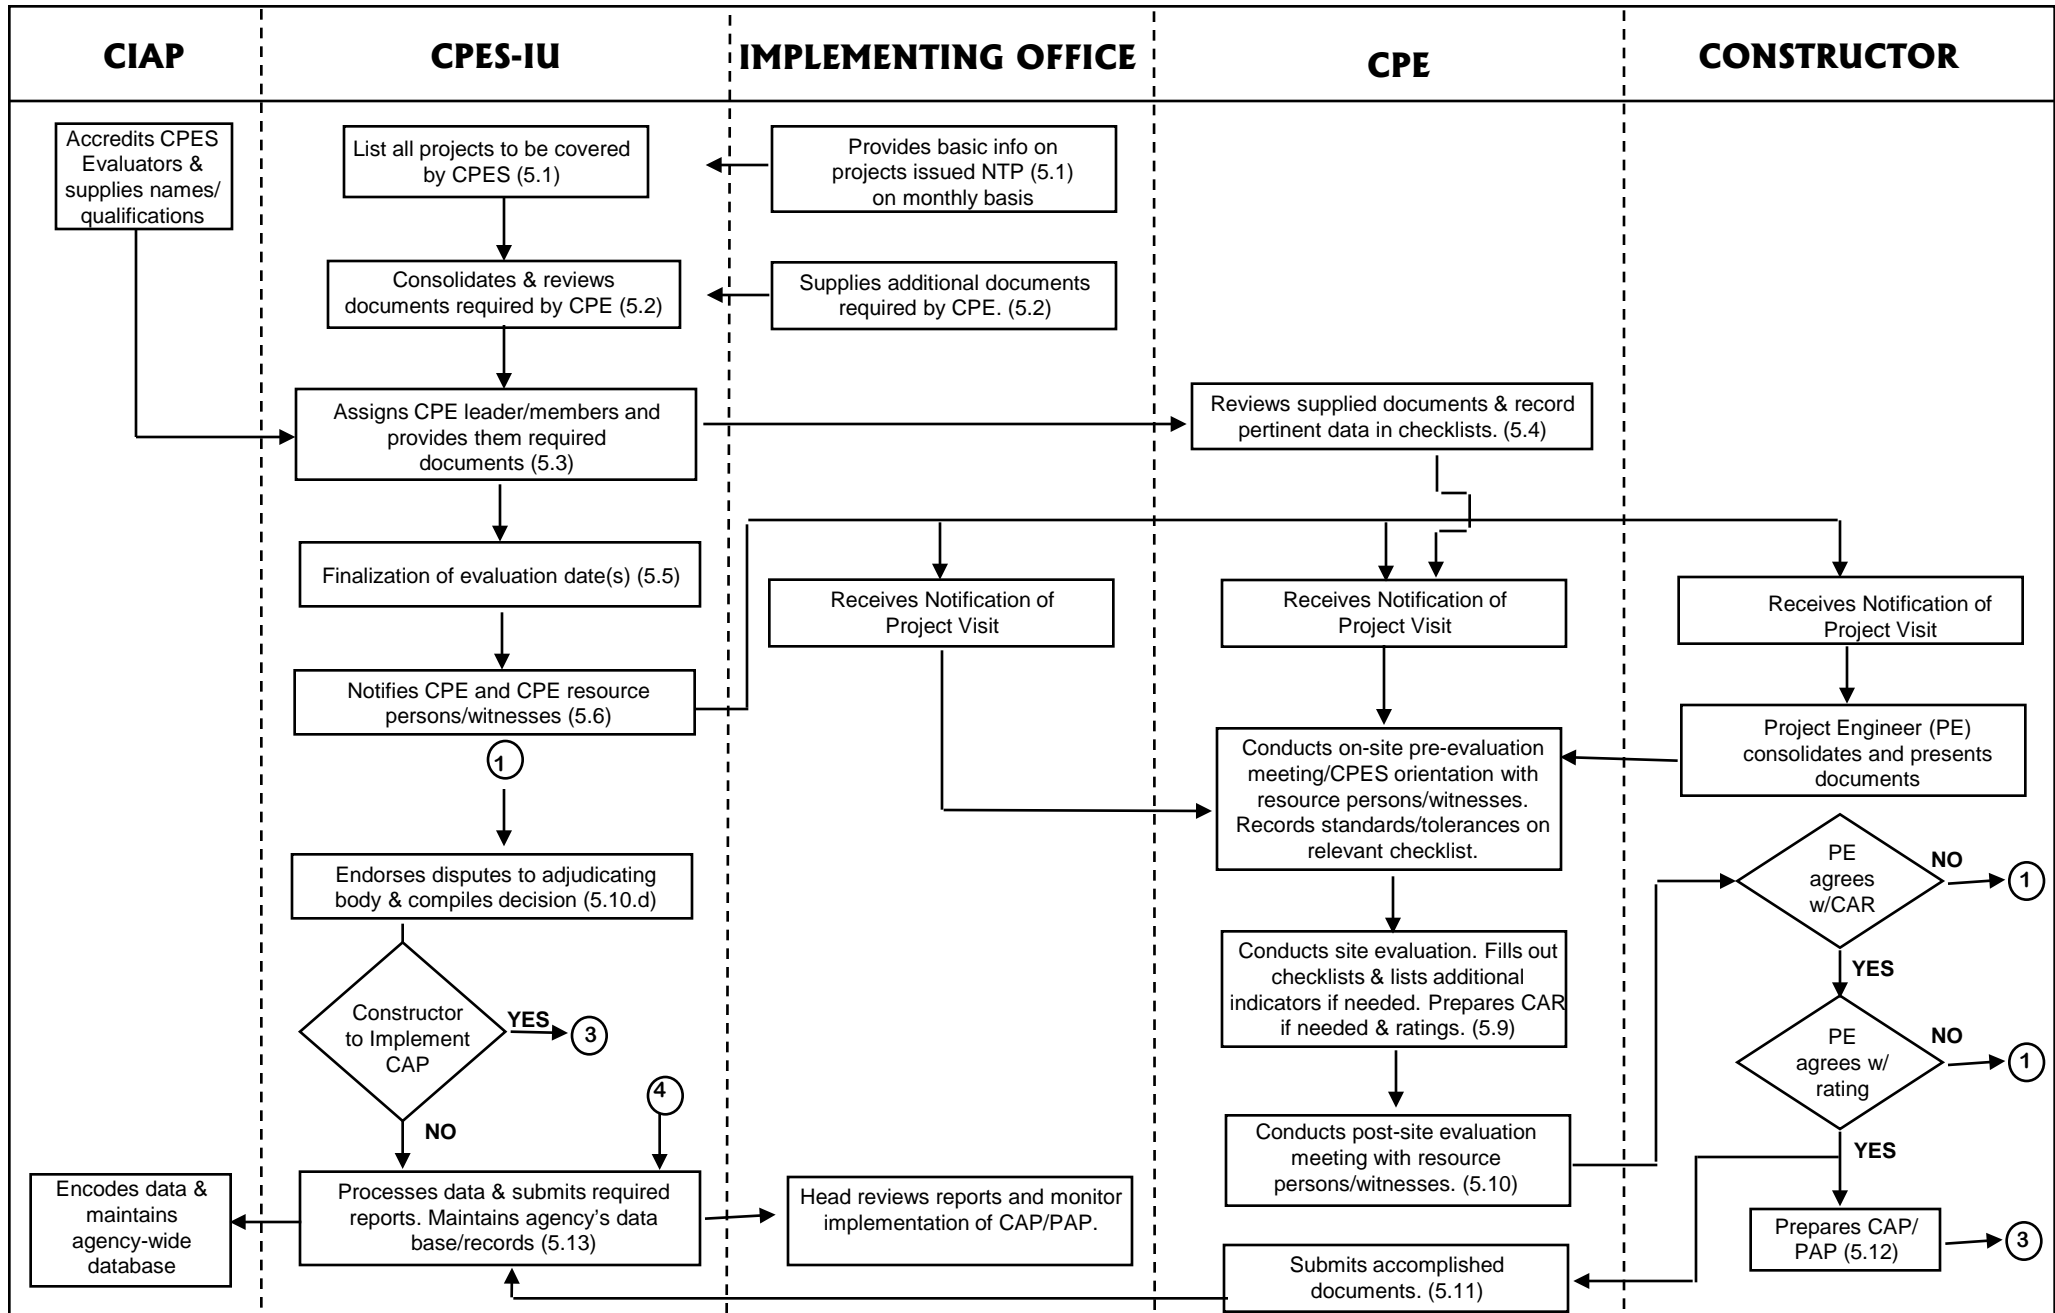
| CIAP | CPES-IU | IMPLEMENTING OFFICE | CPE | CONSTRUCTOR |
|---|---|---|---|---|

Accredits CPES Evaluators & supplies names/ qualifications

List all projects to be covered by CPES (5.1)

Provides basic info on projects issued NTP (5.1) on monthly basis

Consolidates & reviews documents required by CPE (5.2)

Supplies additional documents required by CPE. (5.2)

Assigns CPE leader/members and provides them required documents (5.3)

Reviews supplied documents & record pertinent data in checklists. (5.4)

Finalization of evaluation date(s) (5.5)

Receives Notification of Project Visit

Receives Notification of Project Visit

Receives Notification of Project Visit

Notifies CPE and CPE resource persons/witnesses (5.6)

1

Project Engineer (PE) consolidates and presents documents

Conducts on-site pre-evaluation meeting/CPES orientation with resource persons/witnesses. Records standards/tolerances on relevant checklist.

Endorses disputes to adjudicating body & compiles decision (5.10.d)

PE agrees w/CAR

NO

1

YES

Conducts site evaluation. Fills out checklists & lists additional indicators if needed. Prepares CAR if needed & ratings. (5.9)

Constructor to Implement CAP

YES

3

PE agrees w/ rating

NO

1

4

NO

Conducts post-site evaluation meeting with resource persons/witnesses. (5.10)

YES

Encodes data & maintains agency-wide database

Processes data & submits required reports. Maintains agency's data base/records (5.13)

Head reviews reports and monitor implementation of CAP/PAP.

Prepares CAP/ PAP (5.12)

3

Submits accomplished documents. (5.11)